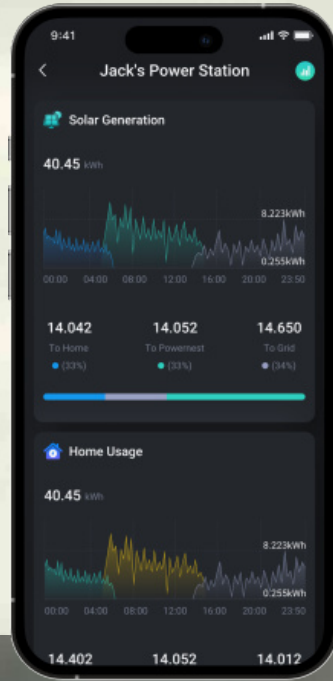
9:41

Jack's Power Station

Solar Generation

40.45 kWh

8.223kWh

0.255kWh

00:00 04:00 08:00 12:00 16:00 20:00 23:50

14.042
To Home
(33%)

14.052
To Powernest
(33%)

14.650
To Grid
(34%)

Home Usage

40.45 kWh

8.223kWh

0.255kWh

00:00 04:00 08:00 12:00 16:00 20:00 23:50

14.402

14.052

14.012